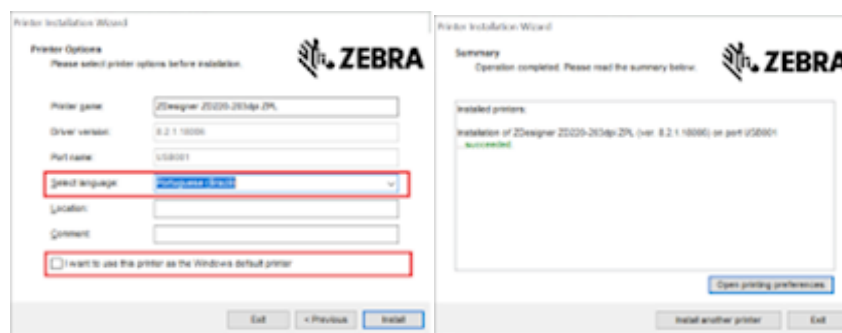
Printer Installation Wizard

Printer Options
Please select printer options before installation.

ZEBRA

Printer name: ZDesigner ZD220-203dpi ZPL
Driver version: 8.2.1.18086
Port name: USB001
Select language: Portuguese (Brazil)
Location:
Comment:
I want to use this printer as the Windows default printer

Exit < Previous Install

Printer Installation Wizard

Summary
Operation completed. Please read the summary below.

ZEBRA

Installed printers:

Installation of ZDesigner ZD220-203dpi ZPL (ver. 8.2.1.18086) on port USB001
...succeeded

Open printing preferences

Install another printer Exit